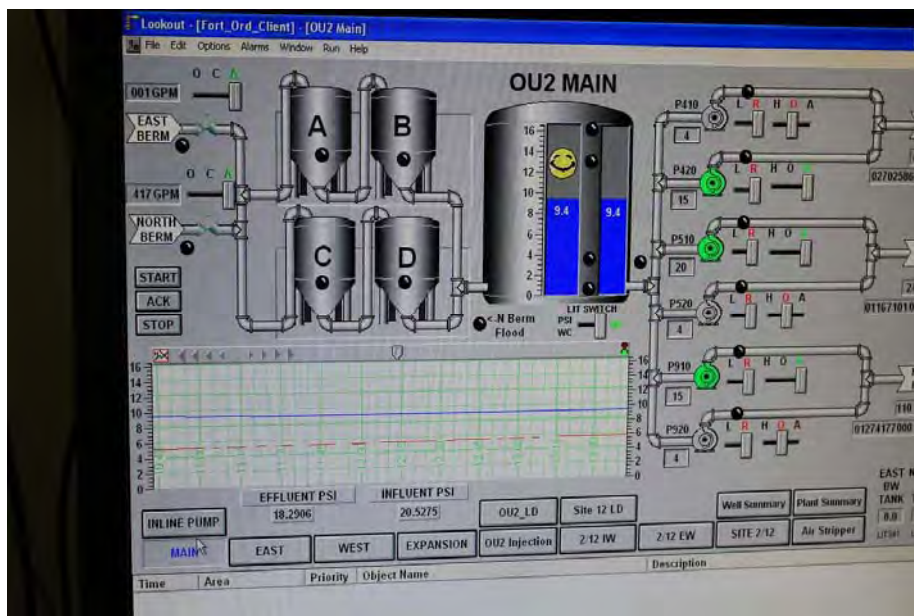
Lookout - [Fort_Ord_Client] - [OU2 Main]

File Edit Options Alarms Window Run Help

O C A

001GPM

EAST BERM

O C A

417GPM

NORTH BERM

START

ACK

STOP

A

B

C

D

OU2 MAIN

16
14
12
10
8
6
4
2
0

9.4

9.4

<-N Berm Flood

LIT SWITCH
PSI
WC

P410
4
L R H O A

P420
15
L R H O A

02702586

P510
20
L R H O A

P520
4
L R H O A

01167101

P910
15
L R H O A

110

P920
4
L R H O A

01274177000

16
14
12
10
8
6
4
2
0

16
14
12
10
8
6
4
2
0

EFFLUENT PSI
18.2906

INFLUENT PSI
20.5275

INLINE PUMP

MAIN

EAST

WEST

EXPANSION

OU2_LD

OU2 Injection

Site 12 LD

2/12 IW

2/12 EW

Well Summary

SITE 2/12

Plant Summary

Air Stripper

EAST BW TANK

8.0

Time | Area | Priority | Object Name | Description